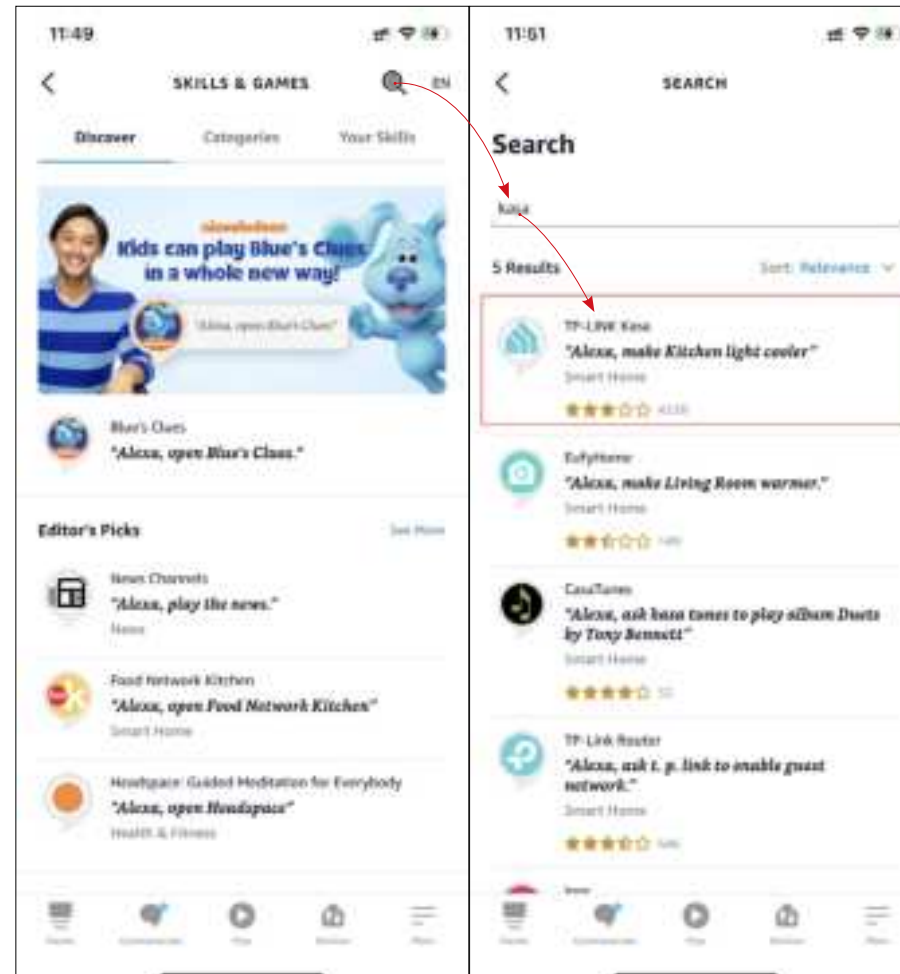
11:49

SKILLS & GAMES

EN

Discover

Categories

Your Skills

nickelodeon

Kids can play Blue's Clues in a whole new way!

"Alexa, open Blue's Clues"

Blue's Clues

"Alexa, open Blue's Clues."

Editor's Picks

See More

News Channels

"Alexa, play the news."

News

Food Network Kitchen

"Alexa, open Food Network Kitchen"

Smart Home

Headspace: Guided Meditation for Everybody

"Alexa, open Headspace"

Health & Fitness

Home

Communicate

Play

Devices

More

11:51

SEARCH

Search

kasa

5 Results

Sort: Relevance

TP-LINK Kasa

"Alexa, make Kitchen light cooler"

Smart Home

4336

EufyHome

"Alexa, make Living Room warmer."

Smart Home

149

CasaTunes

"Alexa, ask kasa tunes to play album Duets by Tony Bennett"

Smart Home

32

TP-Link Router

"Alexa, ask t. p. link to enable guest network."

Smart Home

546

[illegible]

Home

Communicate

Play

Devices

More